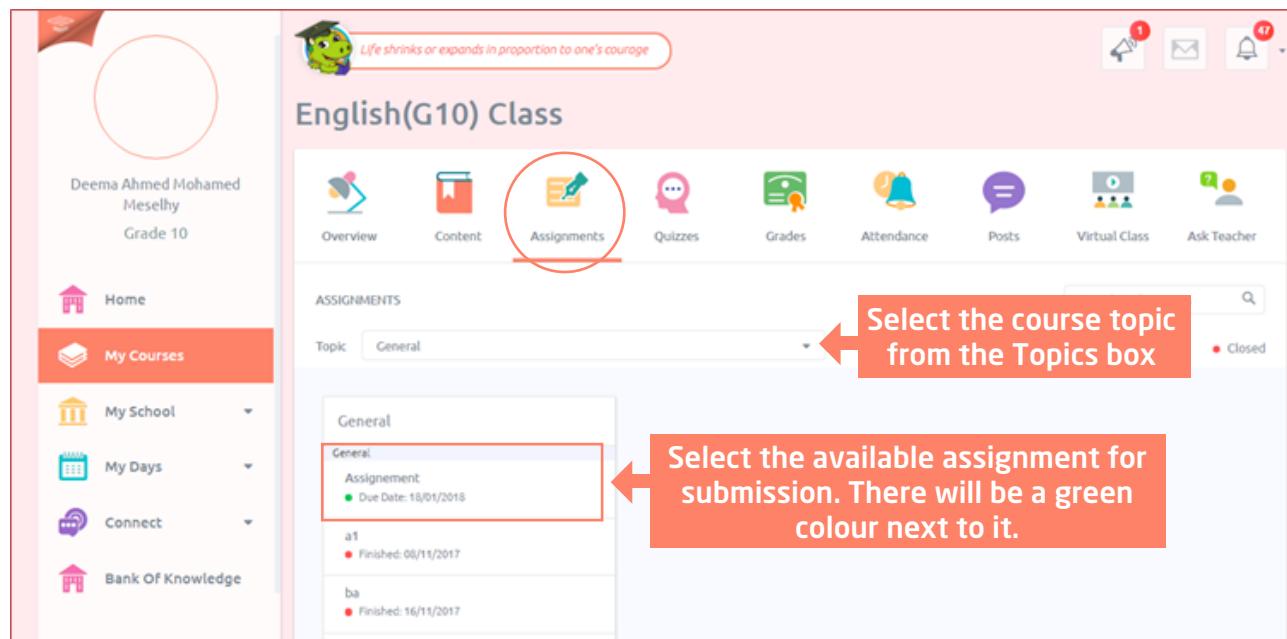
Life shrinks or expands in proportion to one's courage

1

47

English(G10) Class

Deema Ahmed Mohamed Meselhy

Grade 10

Home

My Courses

My School

My Days

Connect

Bank Of Knowledge

Overview

Content

Assignments

Quizzes

Grades

Attendance

Posts

Virtual Class

Ask Teacher

ASSIGNMENTS

Topic General

Select the course topic from the Topics box

Closed

General

General

Assignement

Due Date: 18/01/2018

Select the available assignment for submission. There will be a green colour next to it.

a1

Finished: 08/11/2017

ba

Finished: 16/11/2017